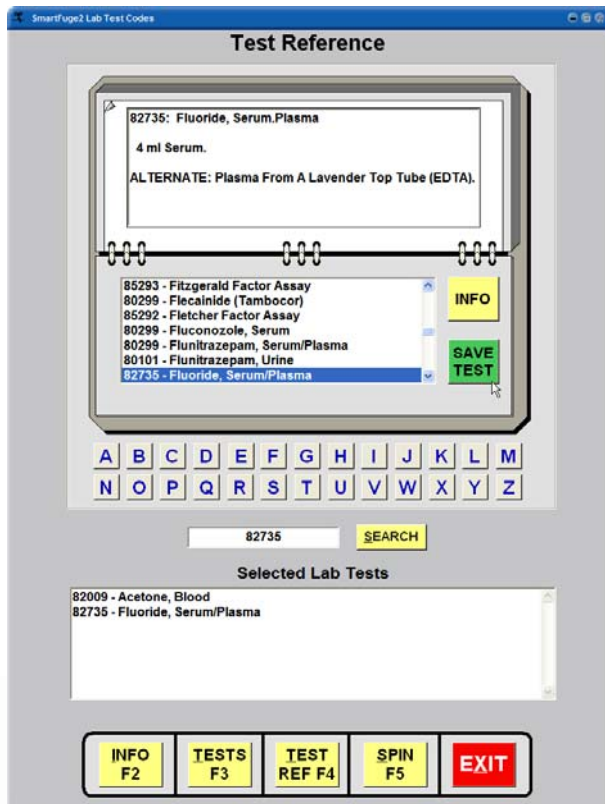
SmartFuge2 Lab Test Codes

Test Reference

82735: Fluoride, Serum.Plasma

4 ml Serum.

ALTERNATE: Plasma From A Lavender Top Tube (EDTA).

85293 - Fitzgerald Factor Assay
80299 - Flecainide (Tambocor)
85292 - Fletcher Factor Assay
80299 - Fluconozole, Serum
80299 - Flunitrazepam, Serum/Plasma
80101 - Flunitrazepam, Urine
82735 - Fluoride, Serum/Plasma

INFO

SAVE TEST

A B C D E F G H I J K L M
N O P Q R S T U V W X Y Z

82735

SEARCH

Selected Lab Tests

82009 - Acetone, Blood
82735 - Fluoride, Serum/Plasma

INFO F2

TESTS F3

TEST REF F4

SPIN F5

EXIT